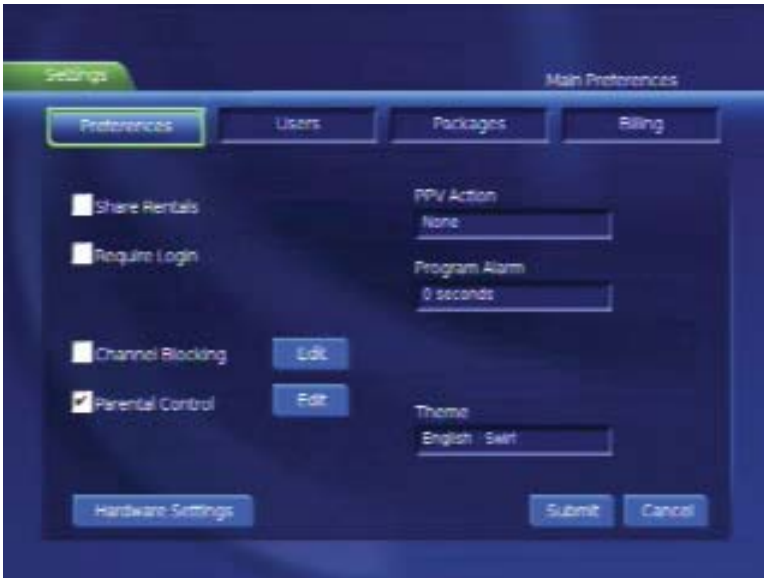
Settings

Main Preferences

Preferences
Users
Packages
Billing

Share Rentals

Require Login

PPV Action
None

Program Alarm
0 seconds

Channel Blocking
Edit

Parental Control
Edit

Theme
English Serif

Hardware Settings

Submit
Cancel